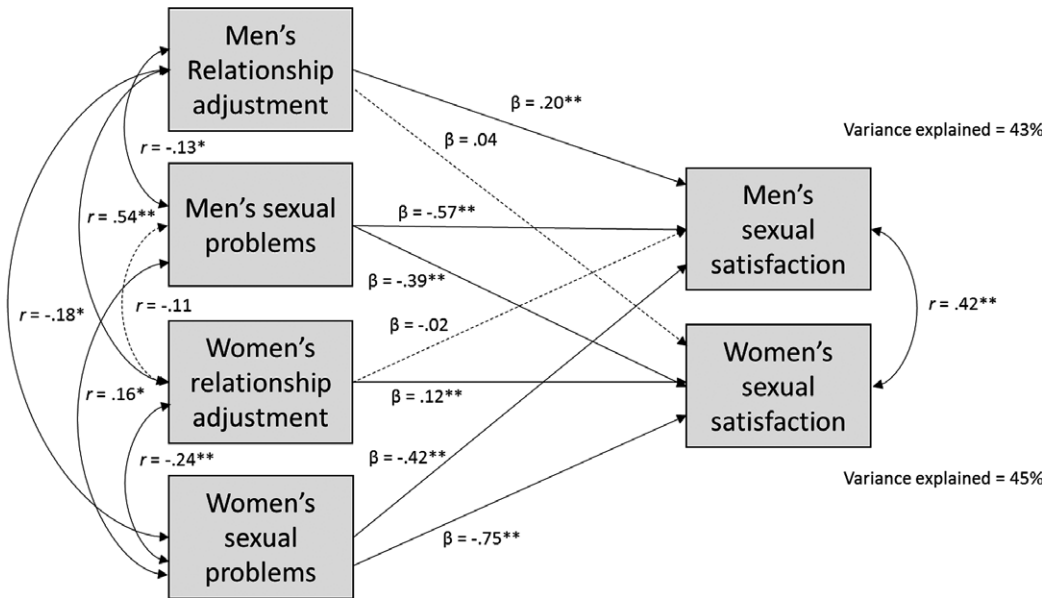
Men's Relationship adjustment

β = .20**

β = .04

Variance explained = 43%

r = -.13*

Men's sexual problems

β = -.57**

Men's sexual satisfaction

r = .54**

β = -.39**

r = -.11

r = -.18*

β = -.02

r = .42**

Women's relationship adjustment

Women's sexual satisfaction

r = .16*

β = .12**

r = -.24**

β = -.42**

Variance explained = 45%

Women's sexual problems

β = -.75**